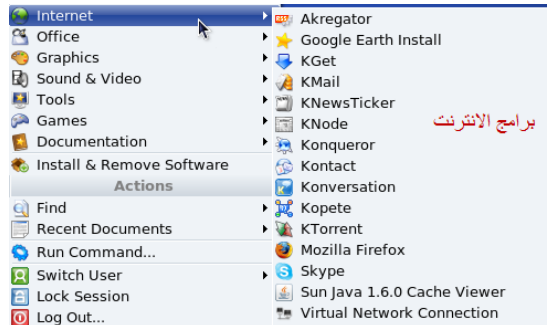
Internet
Office
Graphics
Sound & Video
Tools
Games
Documentation
Install & Remove Software
Actions
Find
Recent Documents
Run Command...
Switch User
Lock Session
Log Out...

Akregator
Google Earth Install
KGet
KMail
KNewsTicker
KNode
Konqueror
Kontact
Konversation
Kopete
KTorrent
Mozilla Firefox
Skype
Sun Java 1.6.0 Cache Viewer
Virtual Network Connection

برامج الانترنت